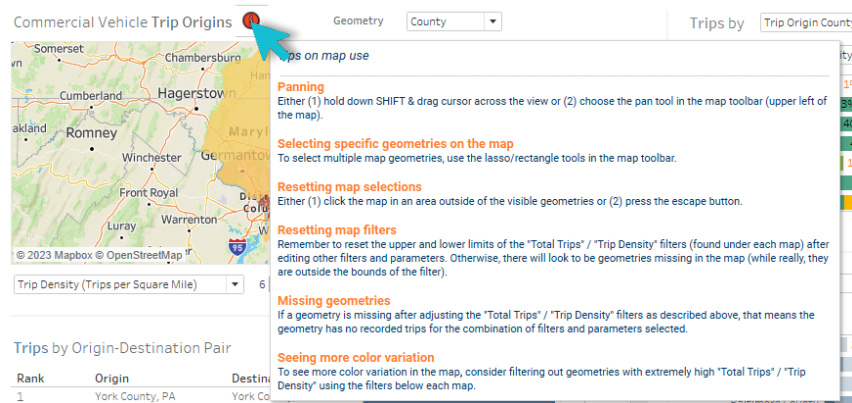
Commercial Vehicle Trip Origins

Geometry County

Trips by Trip Origin County

Chambersburg

Hagerstown

Romney

Winchester

Germantow

Front Royal

Warrenton

Culpeper

© 2023 Mapbox © OpenStreetMap

Trip Density (Trips per Square Mile)

Trips by Origin-Destination Pair

| Rank | Origin | Destin |
|---|---|---|
| 1 | York County, PA | York Co |

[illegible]ps on map use

Panning
Either (1) hold down SHIFT & drag cursor across the view or (2) choose the pan tool in the map toolbar (upper left of the map).

Selecting specific geometries on the map
To select multiple map geometries, use the lasso/rectangle tools in the map toolbar.

Resetting map selections
Either (1) click the map in an area outside of the visible geometries or (2) press the escape button.

Resetting map filters
Remember to reset the upper and lower limits of the "Total Trips" / "Trip Density" filters (found under each map) after editing other filters and parameters. Otherwise, there will look to be geometries missing in the map (while really, they are outside the bounds of the filter).

Missing geometries
If a geometry is missing after adjusting the "Total Trips" / "Trip Density" filters as described above, that means the geometry has no recorded trips for the combination of filters and parameters selected.

Seeing more color variation
To see more color variation in the map, consider filtering out geometries with extremely high "Total Trips" / "Trip Density" using the filters below each map.